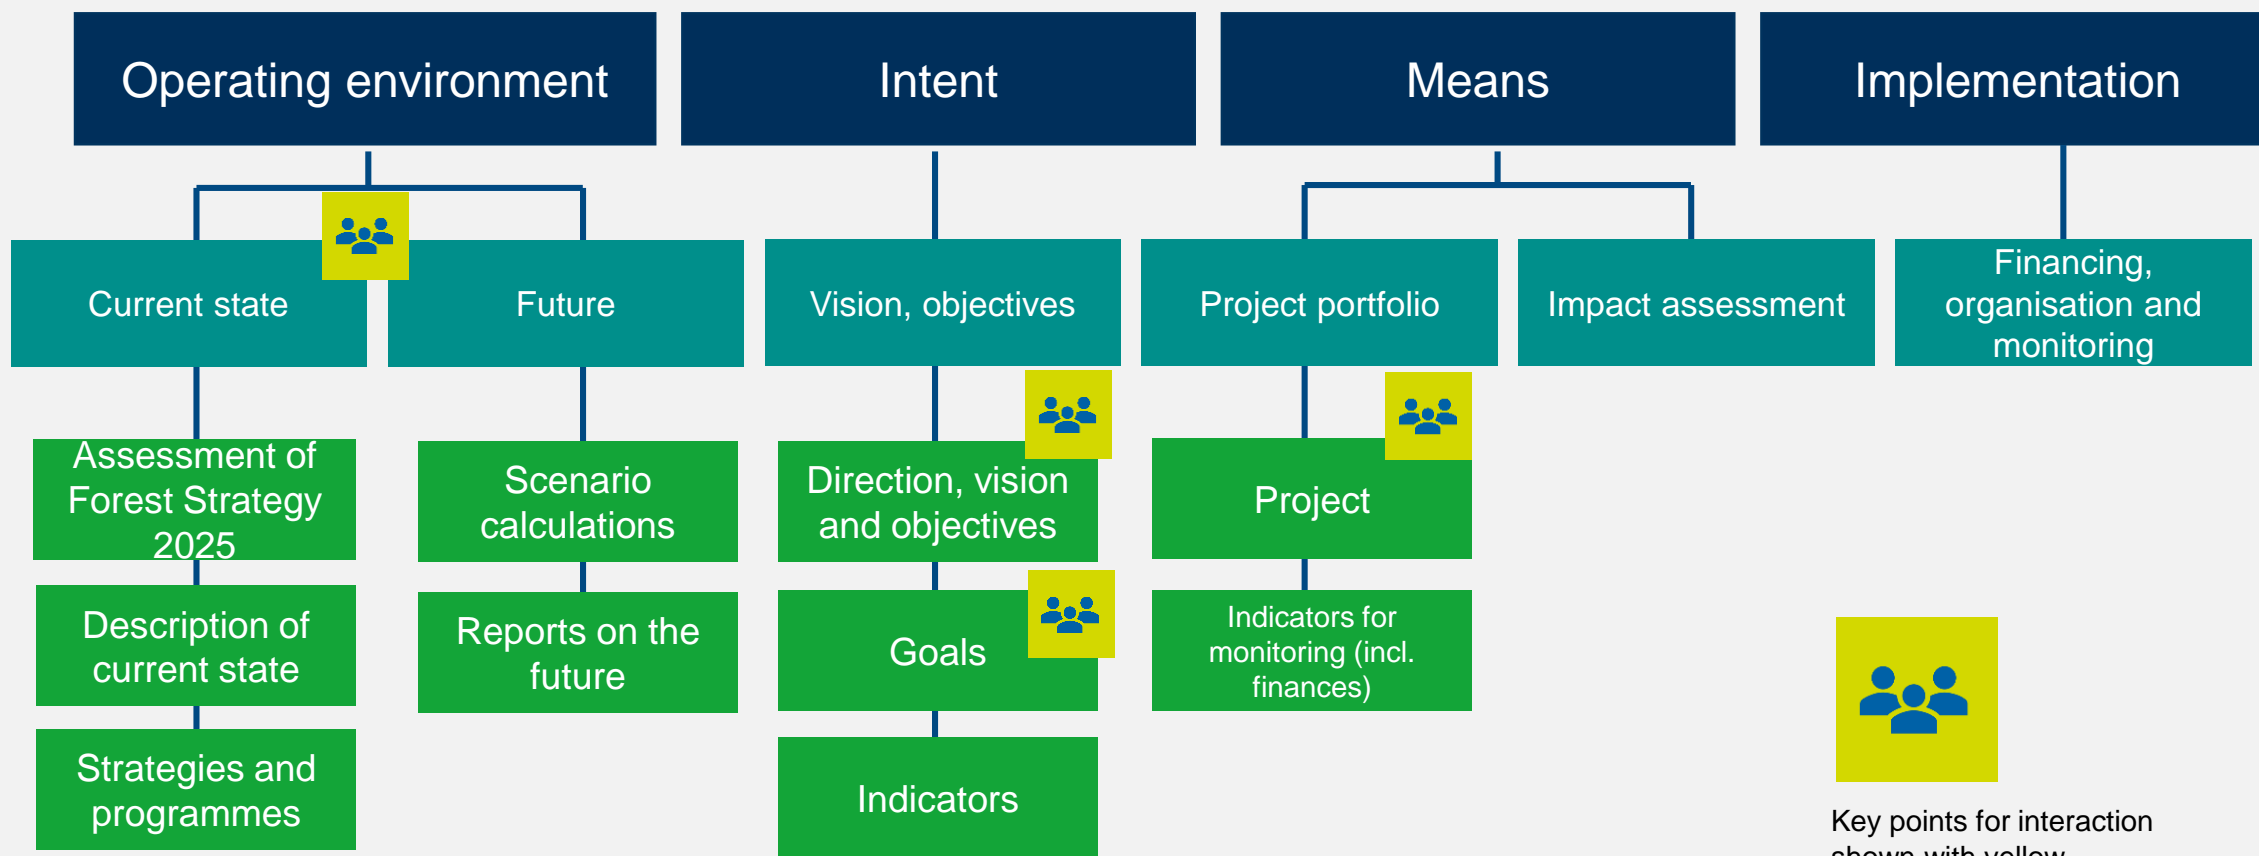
Operating environment

Intent

Means

Implementation

Current state

Future

Vision, objectives

Project portfolio

Impact assessment

Financing, organisation and monitoring

Assessment of Forest Strategy 2025

Scenario calculations

Direction, vision and objectives

Project

Description of current state

Reports on the future

Goals

Indicators for monitoring (incl. finances)

Strategies and programmes

Indicators

Key points for interaction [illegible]